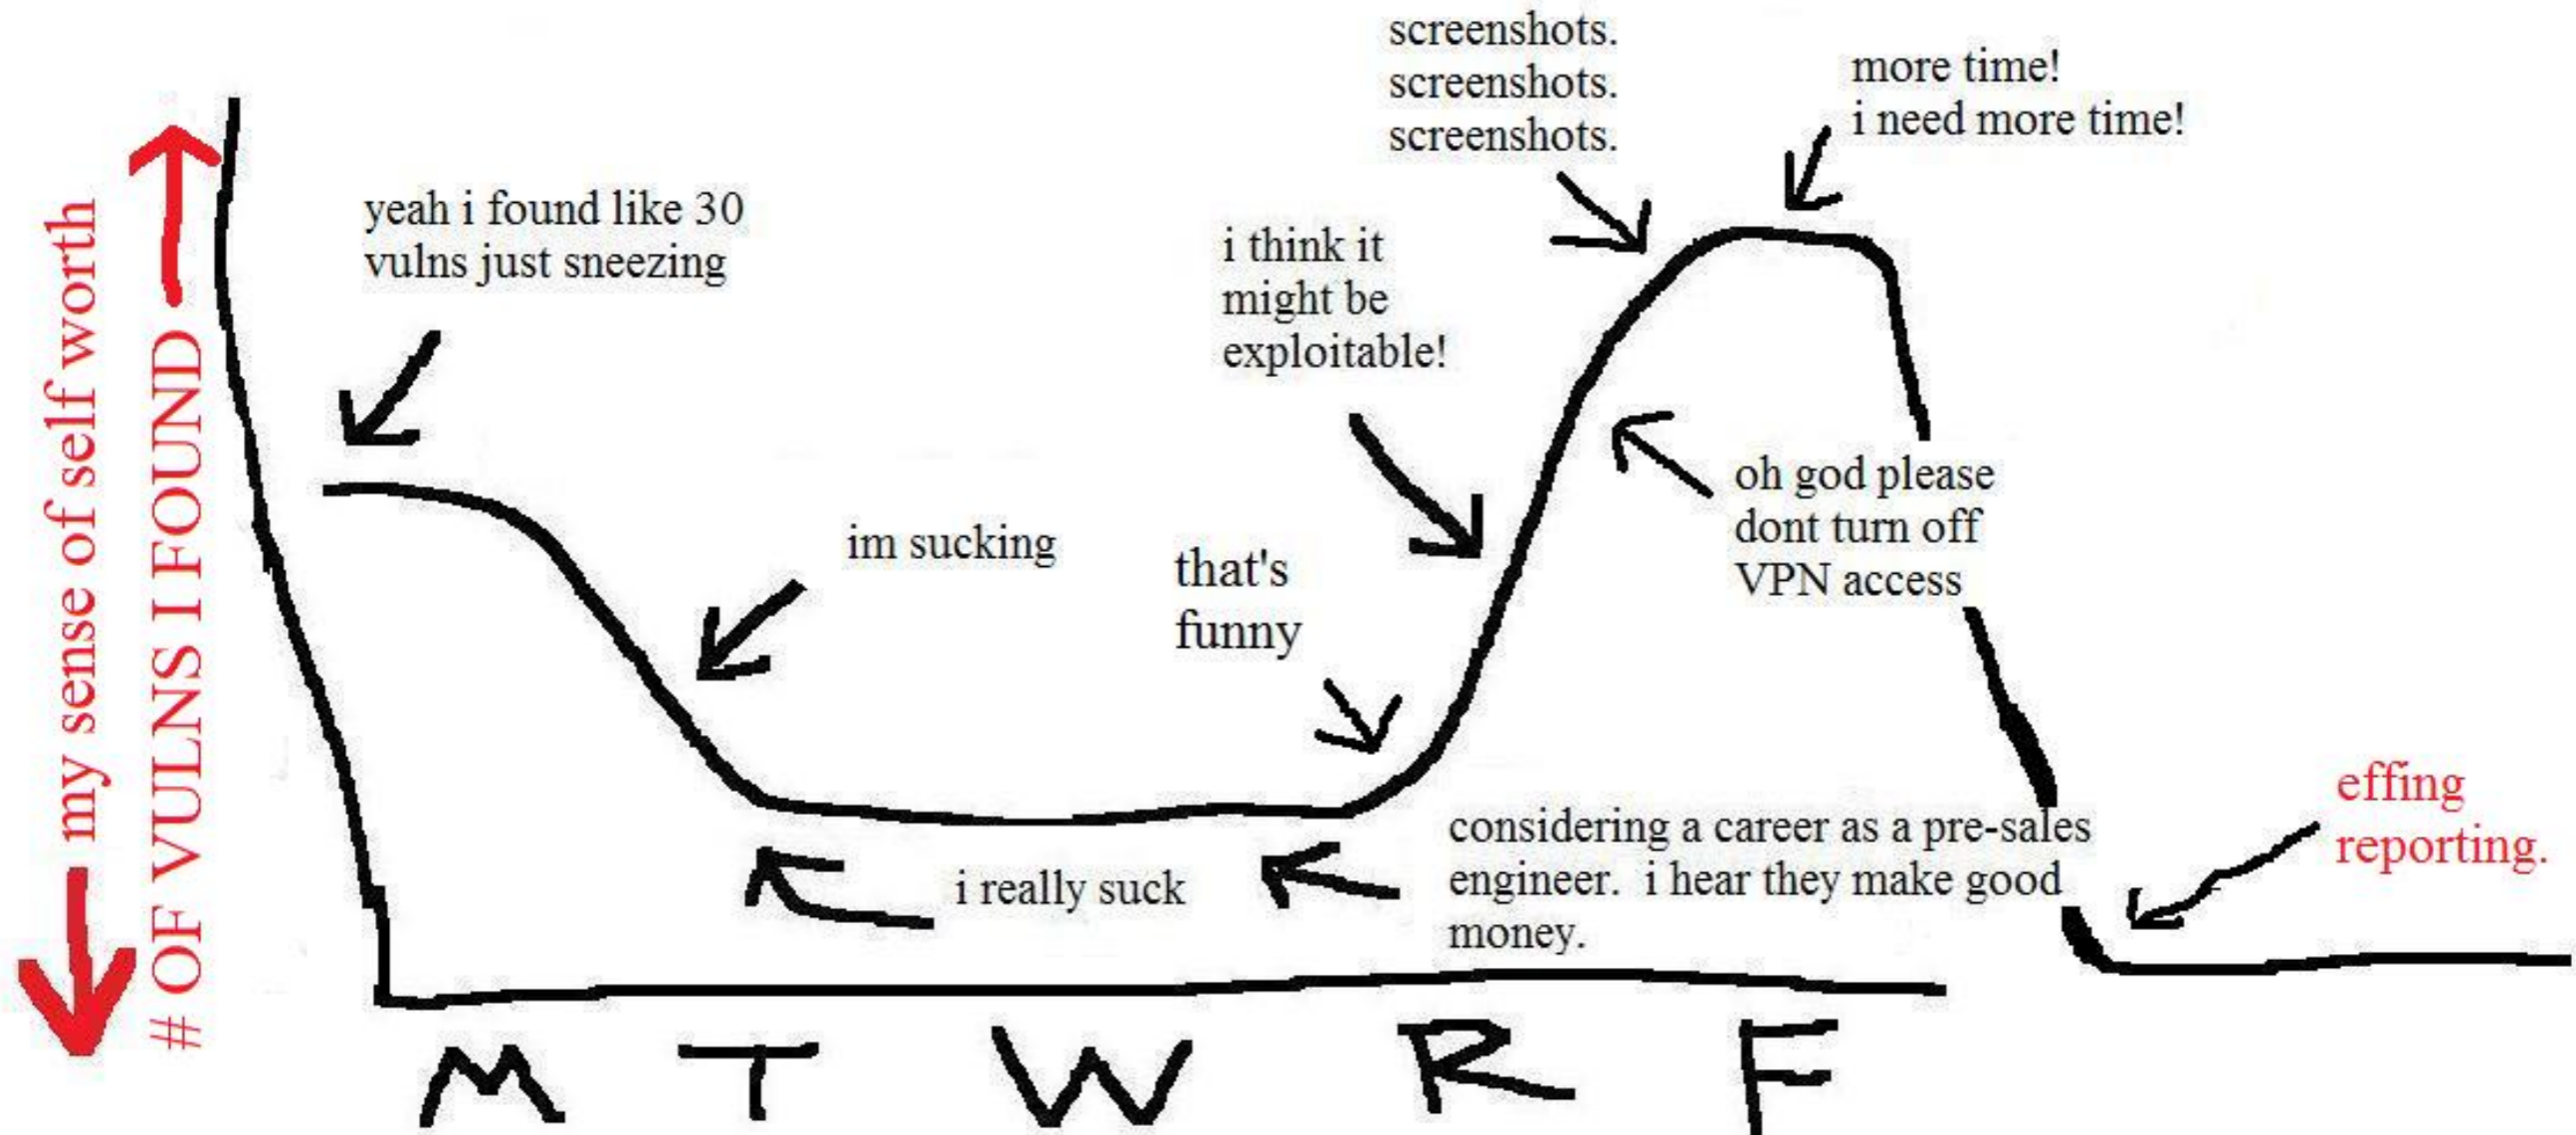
my sense of self worth

# OF VULNS I FOUND

yeah i found like 30 vulns just sneezing

im sucking

i really suck

that's funny

i think it might be exploitable!

screenshots. screenshots. screenshots.

more time! i need more time!

oh god please dont turn off VPN access

considering a career as a pre-sales engineer. i hear they make good money.

effing reporting.

M T W R F